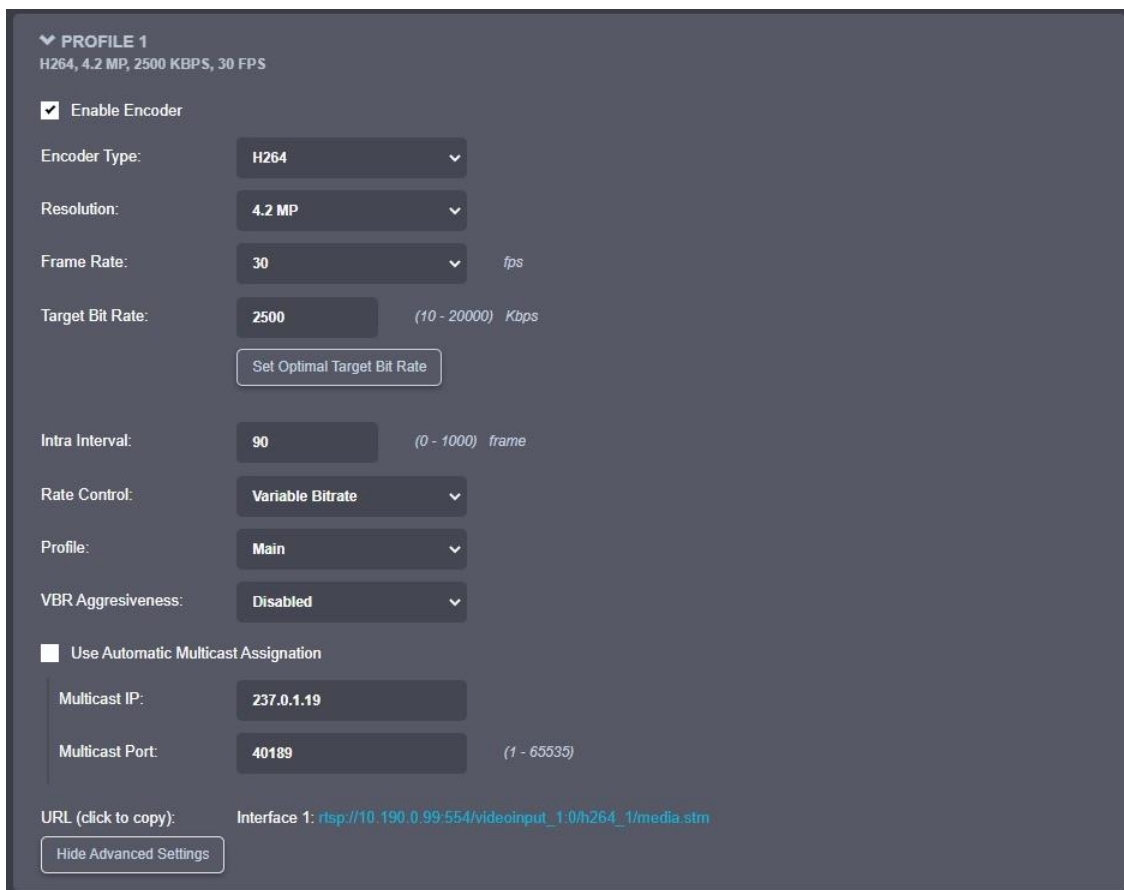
PROFILE 1
H264, 4.2 MP, 2500 KBPS, 30 FPS

Enable Encoder

Encoder Type: H264

Resolution: 4.2 MP

Frame Rate: 30 fps

Target Bit Rate: 2500 (10 - 20000) Kbps

Set Optimal Target Bit Rate

Intra Interval: 90 (0 - 1000) frame

Rate Control: Variable Bitrate

Profile: Main

VBR Aggresiveness: Disabled

Use Automatic Multicast Assignation

Multicast IP: 237.0.1.19

Multicast Port: 40189 (1 - 65535)

URL (click to copy): Interface 1: rtsp://10.190.0.99:554/videoinput_1:0/h264_1/media.stm

Hide Advanced Settings